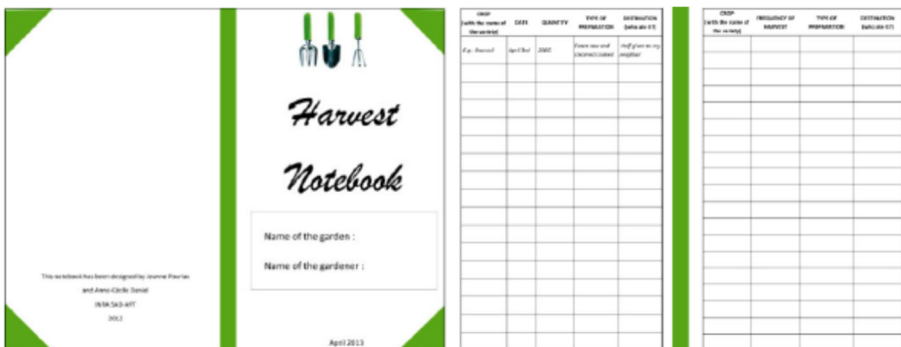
This notebook has been designed by Joanne Pourias and Anne-Cécile Daniel
INRA SAD-APT
2013

Harvest Notebook

Name of the garden :

Name of the gardener :

April 2013

| CROP (with the name of the variety) | DATE | QUANTITY | TYPE OF PREPARATION | DESTINATION (who ate it?) |
|---|---|---|---|---|
| E.g. Broccoli | April 2nd | 200G | Steam raw and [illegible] | Half given to my neighbor |
| | | | | |

| CROP (with the name of the variety) | FREQUENCY OF HARVEST | TYPE OF PREPARATION | DESTINATION (who ate it?) |
|---|---|---|---|
| | | | |